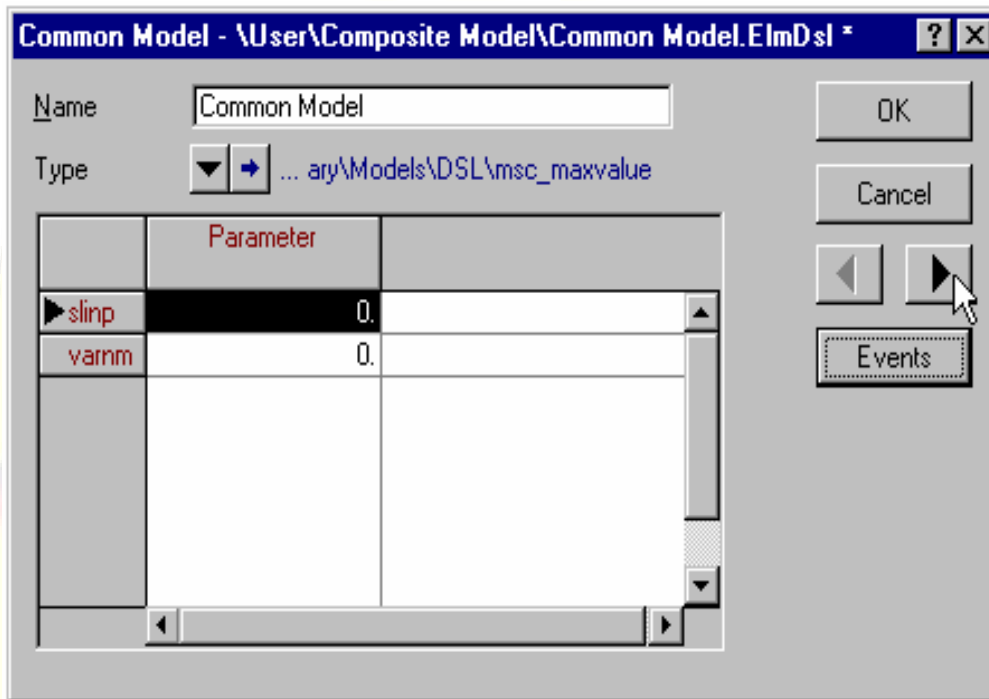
Common Model - \User\Composite Model\Common Model.ElmDsl *

?

Name Common Model

Type ... ary\Models\DSL\msc_maxvalue

|  | Parameter |  |
|---|---|---|
| slinp | 0. |  |
| varnm | 0. |  |

OK

Cancel

Events